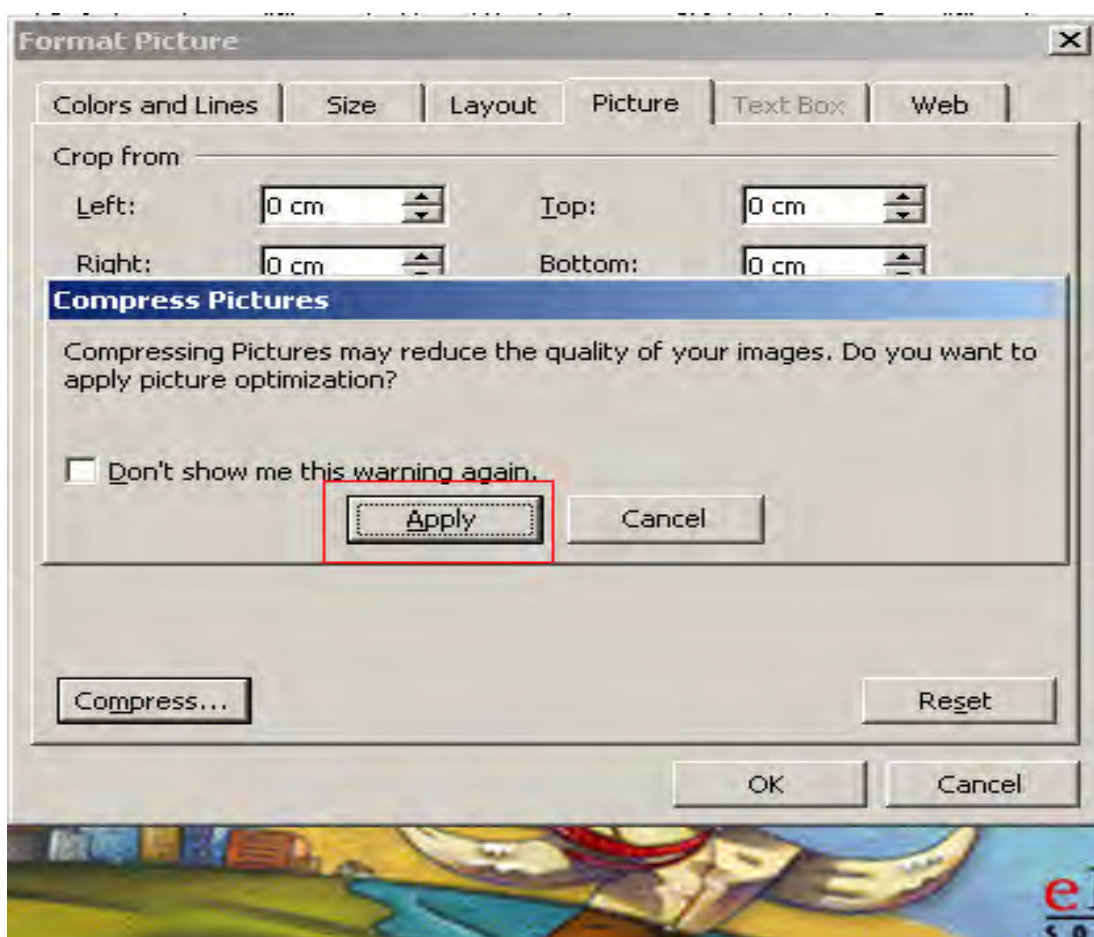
Format Picture

Colors and Lines | Size | Layout | Picture | Text Box | Web

Crop from

Left: 0 cm

Top: 0 cm

Right: 0 cm

Bottom: 0 cm

Compress Pictures

Compressing Pictures may reduce the quality of your images. Do you want to apply picture optimization?

Don't show me this warning again.

Apply

Cancel

Compress...

Reset

OK

Cancel

e

S A